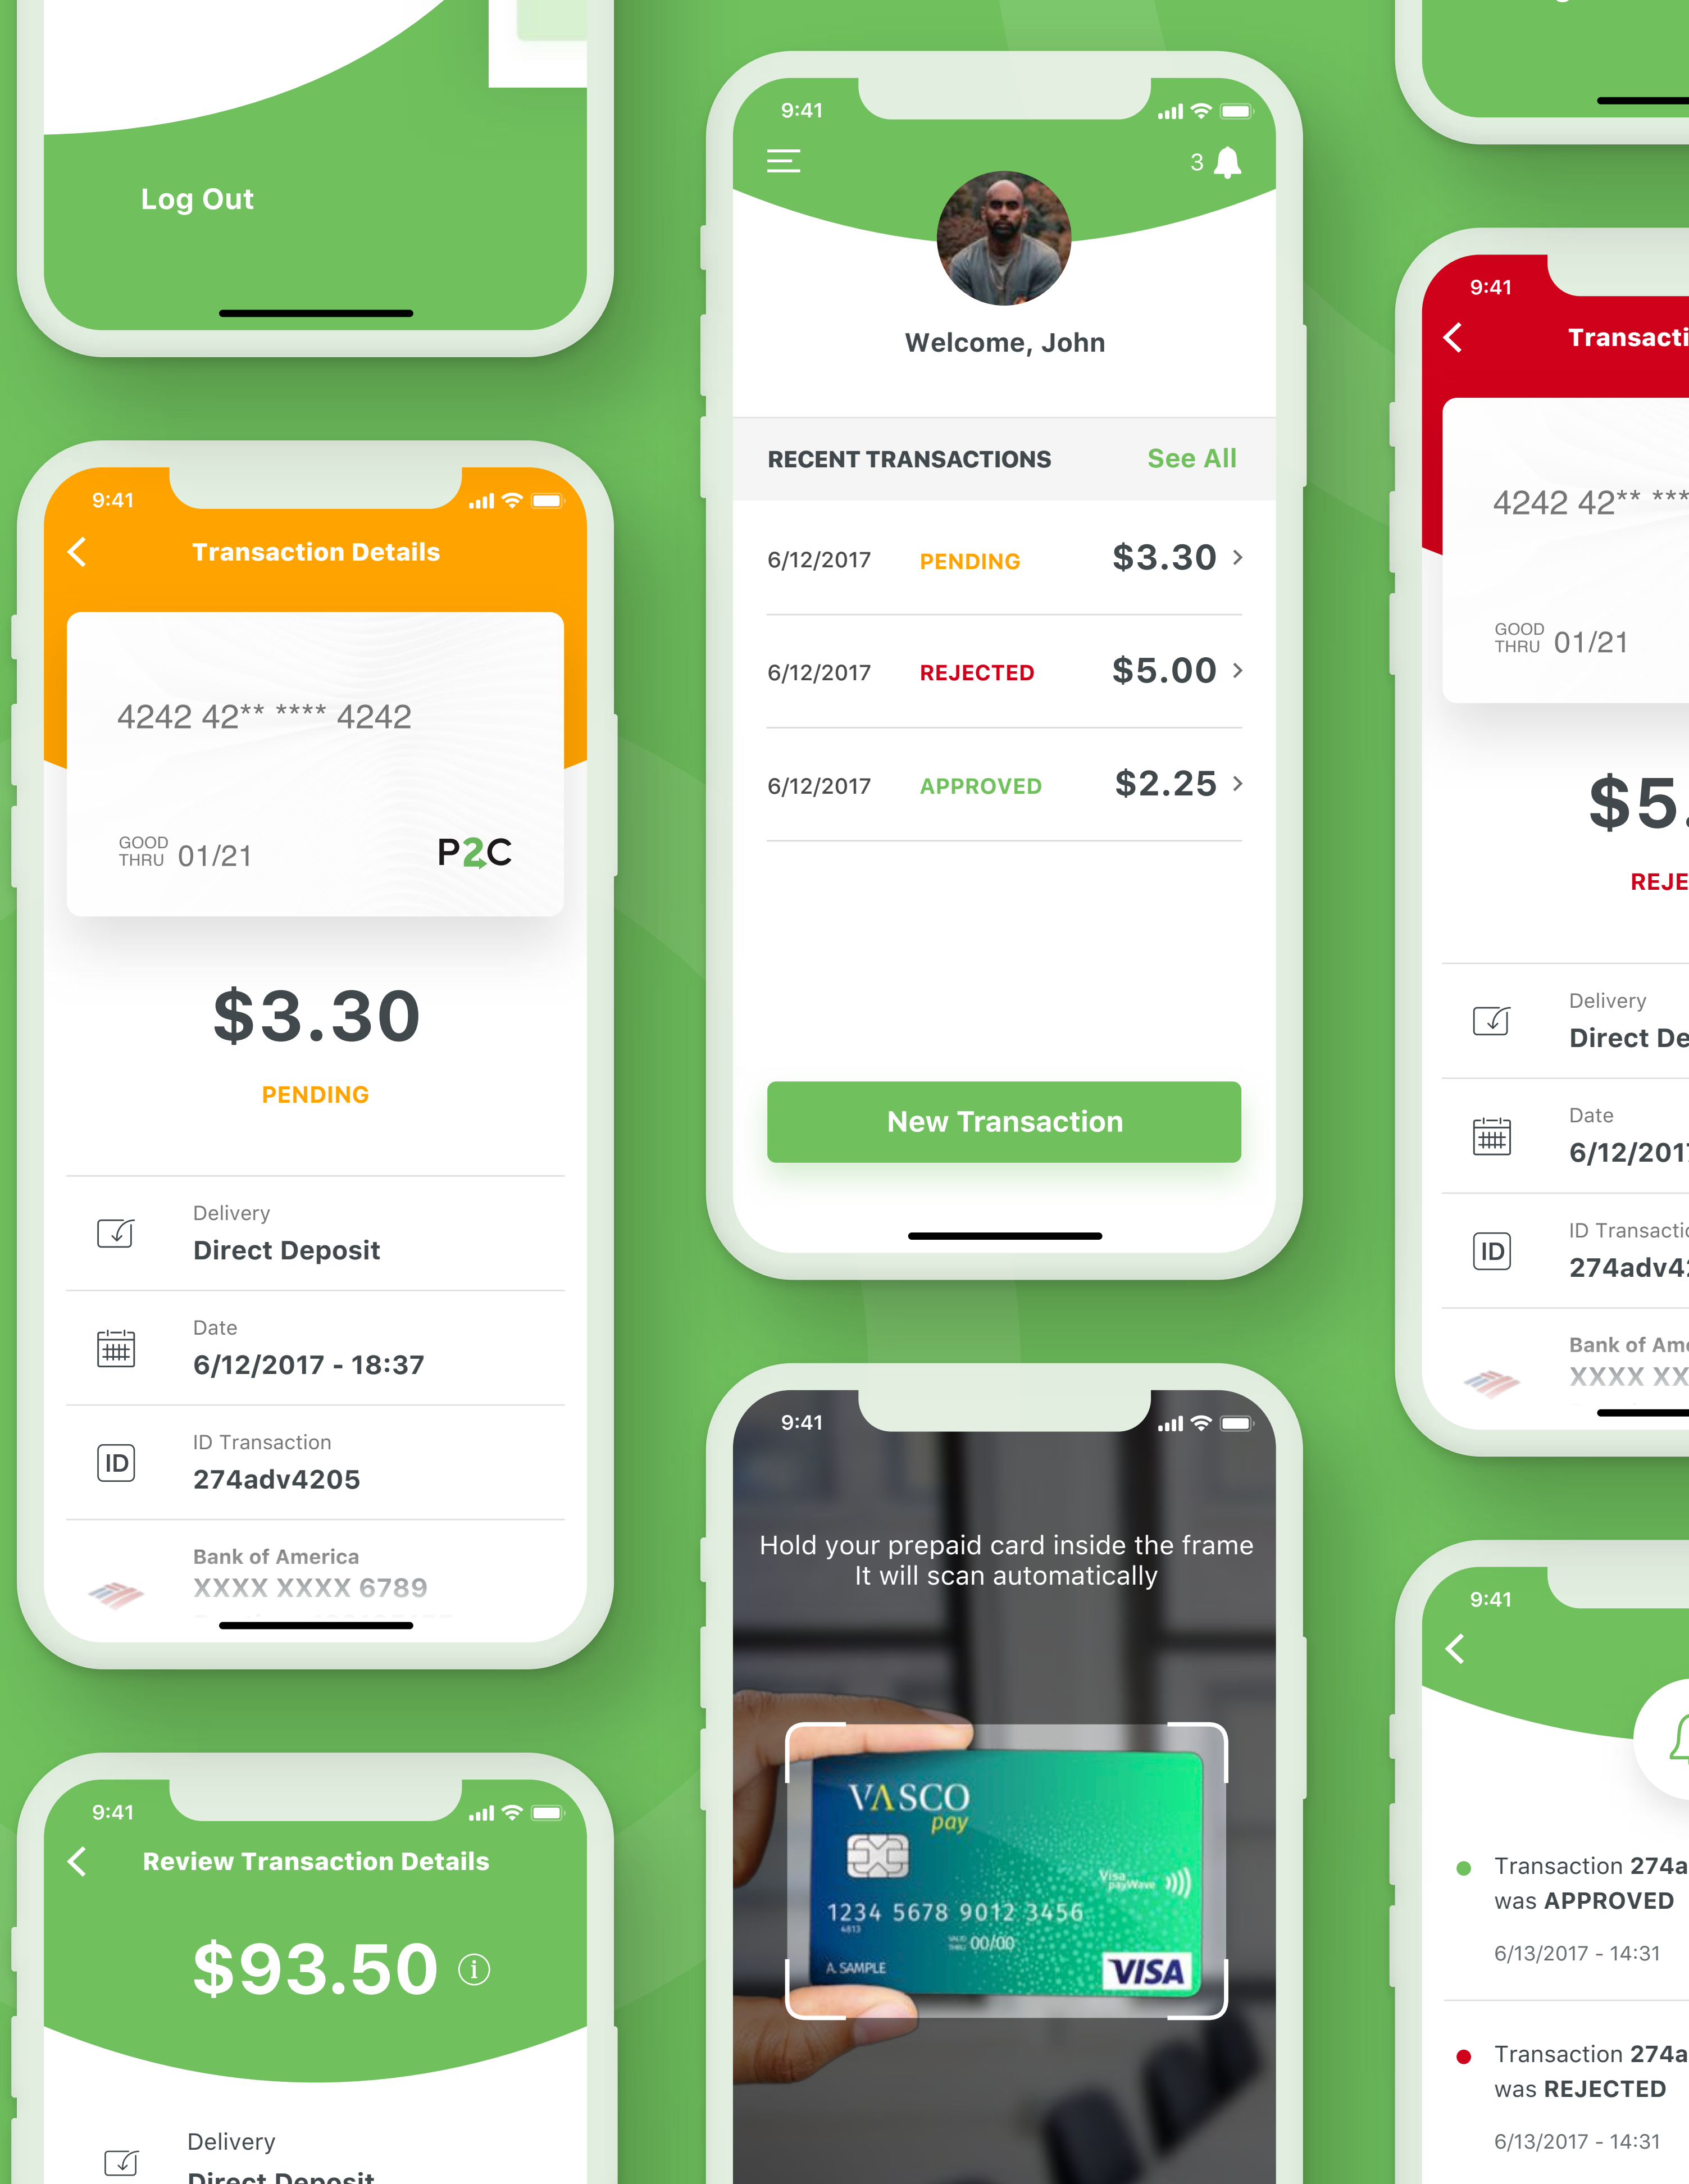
Log Out

9:41

Transaction Details

4242 42** **** 4242

GOOD THRU 01/21

P2C

$3.30

PENDING

Delivery
Direct Deposit

Date
6/12/2017 - 18:37

ID Transaction
274adv4205

Bank of America
XXXX XXXX 6789

9:41

Review Transaction Details

$93.50

Delivery
Direct Deposit

9:41

3

Welcome, John

RECENT TRANSACTIONS See All

6/12/2017 PENDING $3.30

6/12/2017 REJECTED $5.00

6/12/2017 APPROVED $2.25

New Transaction

9:41

Hold your prepaid card inside the frame
It will scan automatically

VASCO pay

1234 5678 9012 3456

4813

00/00

A. SAMPLE

VISA

9:41

Transacti

4242 42** ***

GOOD THRU 01/21

$5.

REJE

Delivery
Direct De

Date
6/12/201

ID Transacti
274adv4

Bank of Ame
XXXX XX

9:41

Transaction 274a
was APPROVED

6/13/2017 - 14:31

Transaction 274a
was REJECTED

6/13/2017 - 14:31